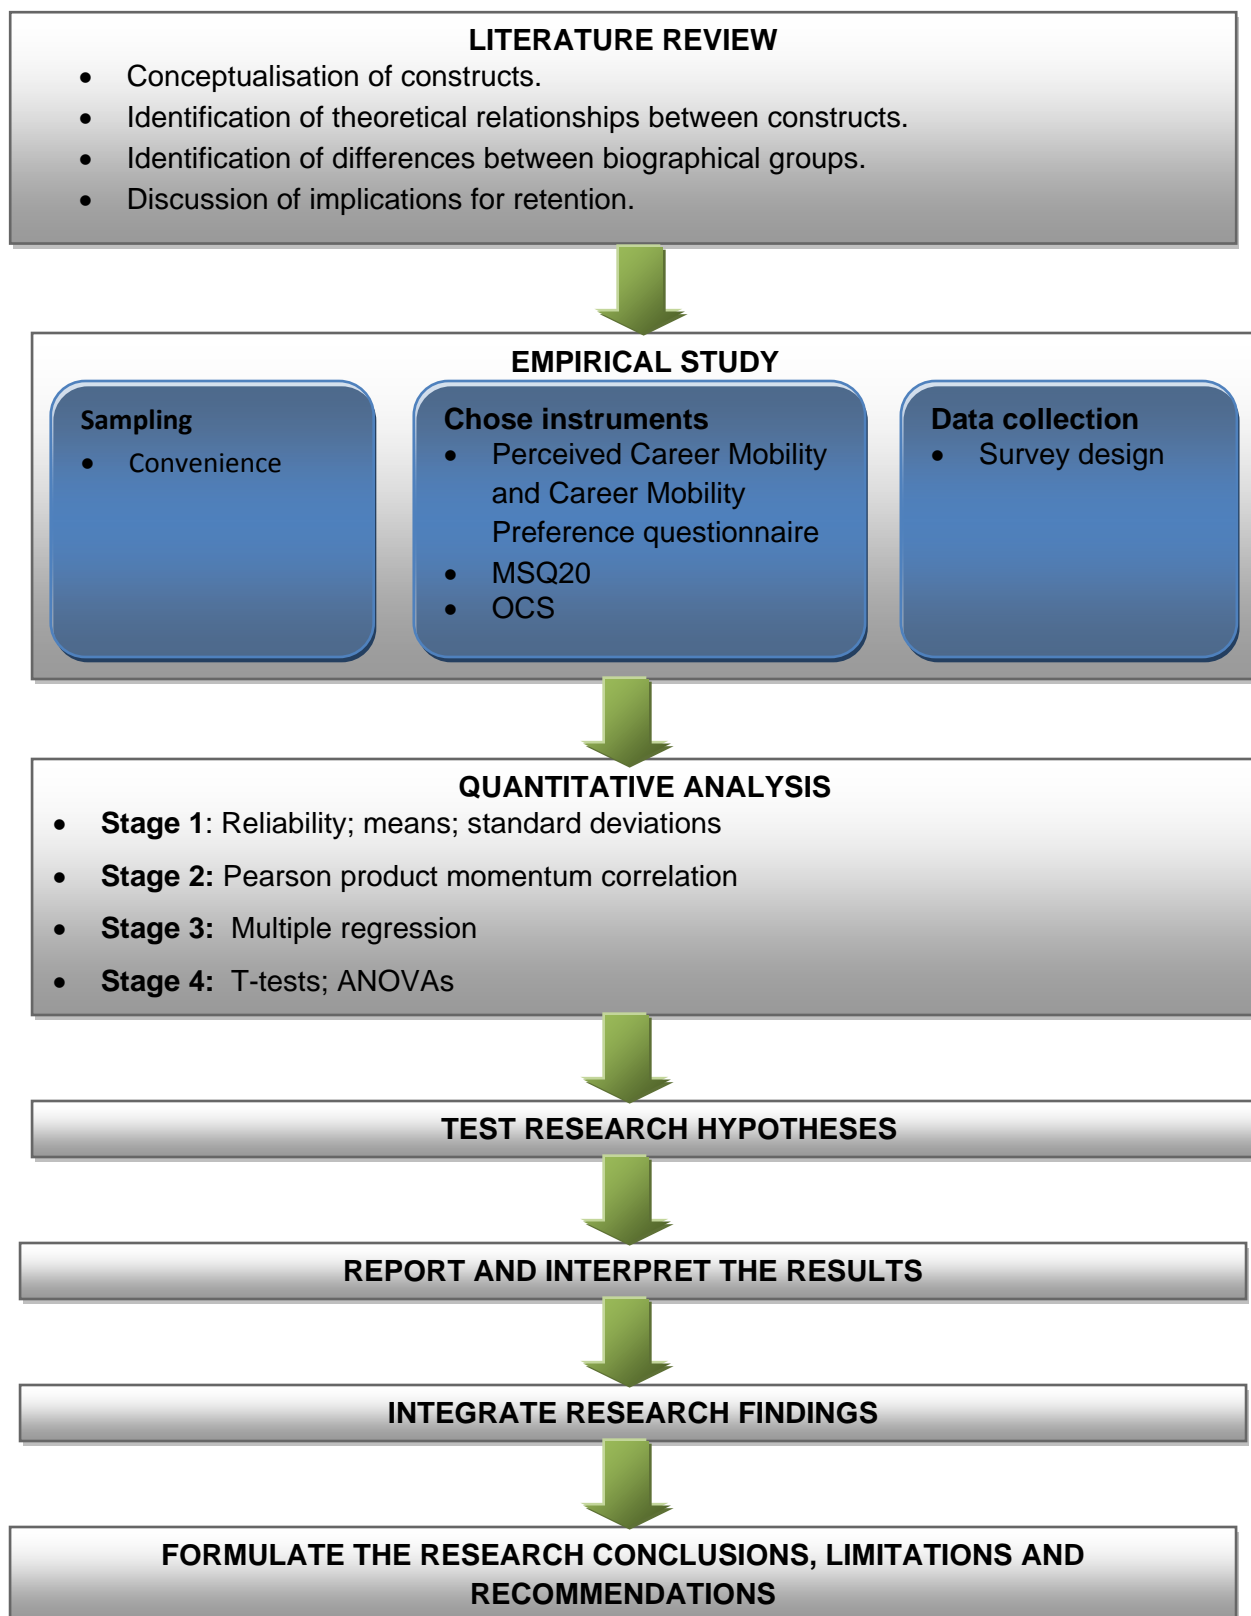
LITERATURE REVIEW

- Conceptualisation of constructs.
- Identification of theoretical relationships between constructs.
- Identification of differences between biographical groups.
- Discussion of implications for retention.

EMPIRICAL STUDY

Sampling
- Convenience

Chose instruments
- Perceived Career Mobility and Career Mobility Preference questionnaire
- MSQ20
- OCS

Data collection
- Survey design

QUANTITATIVE ANALYSIS

- **Stage 1**: Reliability; means; standard deviations
- **Stage 2:** Pearson product momentum correlation
- **Stage 3:** Multiple regression
- **Stage 4:** T-tests; ANOVAs

TEST RESEARCH HYPOTHESES

REPORT AND INTERPRET THE RESULTS

INTEGRATE RESEARCH FINDINGS

FORMULATE THE RESEARCH CONCLUSIONS, LIMITATIONS AND RECOMMENDATIONS